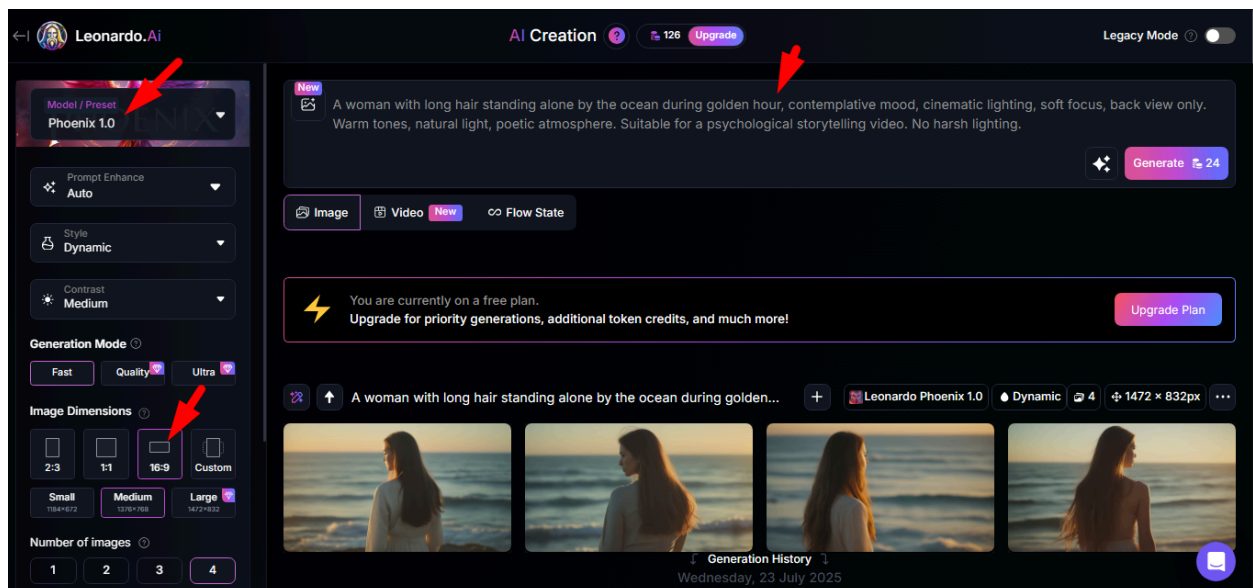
Leonardo.Ai

AI Creation ? 126 Upgrade

Legacy Mode ?

Model / Preset
Phoenix 1.0

Prompt Enhance
Auto

Style
Dynamic

Contrast
Medium

Generation Mode ?

Fast Quality Ultra

Image Dimensions ?

2:3 1:1 16:9 Custom

Small 1184×672 Medium 1376×768 Large 1472×832

Number of images ?

1 2 3 4

New

A woman with long hair standing alone by the ocean during golden hour, contemplative mood, cinematic lighting, soft focus, back view only. Warm tones, natural light, poetic atmosphere. Suitable for a psychological storytelling video. No harsh lighting.

Generate 24

Image Video New Flow State

You are currently on a free plan.
Upgrade for priority generations, additional token credits, and much more!

Upgrade Plan

A woman with long hair standing alone by the ocean during golden...

+ Leonardo Phoenix 1.0 Dynamic 4 1472 × 832px

Generation History

Wednesday, 23 July 2025